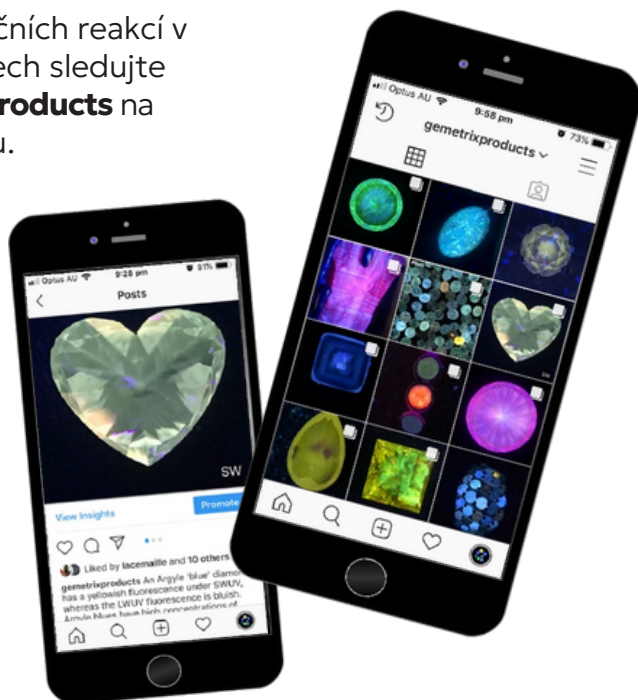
čních reakcí v
ech sledujte
**roducts** na
u.

Optus AU 9:58 pm 73%
gemetrixproducts

Optus AU 9:28 pm 81%
Posts
SW
View Insights
Promote
Liked by lacemaille and 10 others
gemetrixproducts An Argyle 'blue' diamo has a yellowish fluorescence under SWUV, whereas the LWUV fluorescence is bluish. Argyle blues have high concentrations of